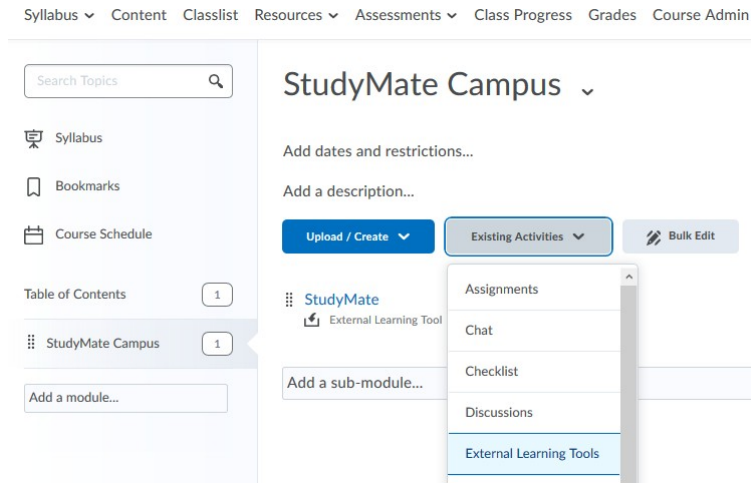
Syllabus ⌄ Content Classlist Resources ⌄ Assessments ⌄ Class Progress Grades Course Admin

Search Topics

Syllabus

Bookmarks

Course Schedule

Table of Contents 1

StudyMate Campus 1

Add a module...

StudyMate Campus ⌄

Add dates and restrictions...

Add a description...

Upload / Create ⌄

Existing Activities ⌄

Bulk Edit

StudyMate

External Learning Tool

Add a sub-module...

Assignments

Chat

Checklist

Discussions

External Learning Tools